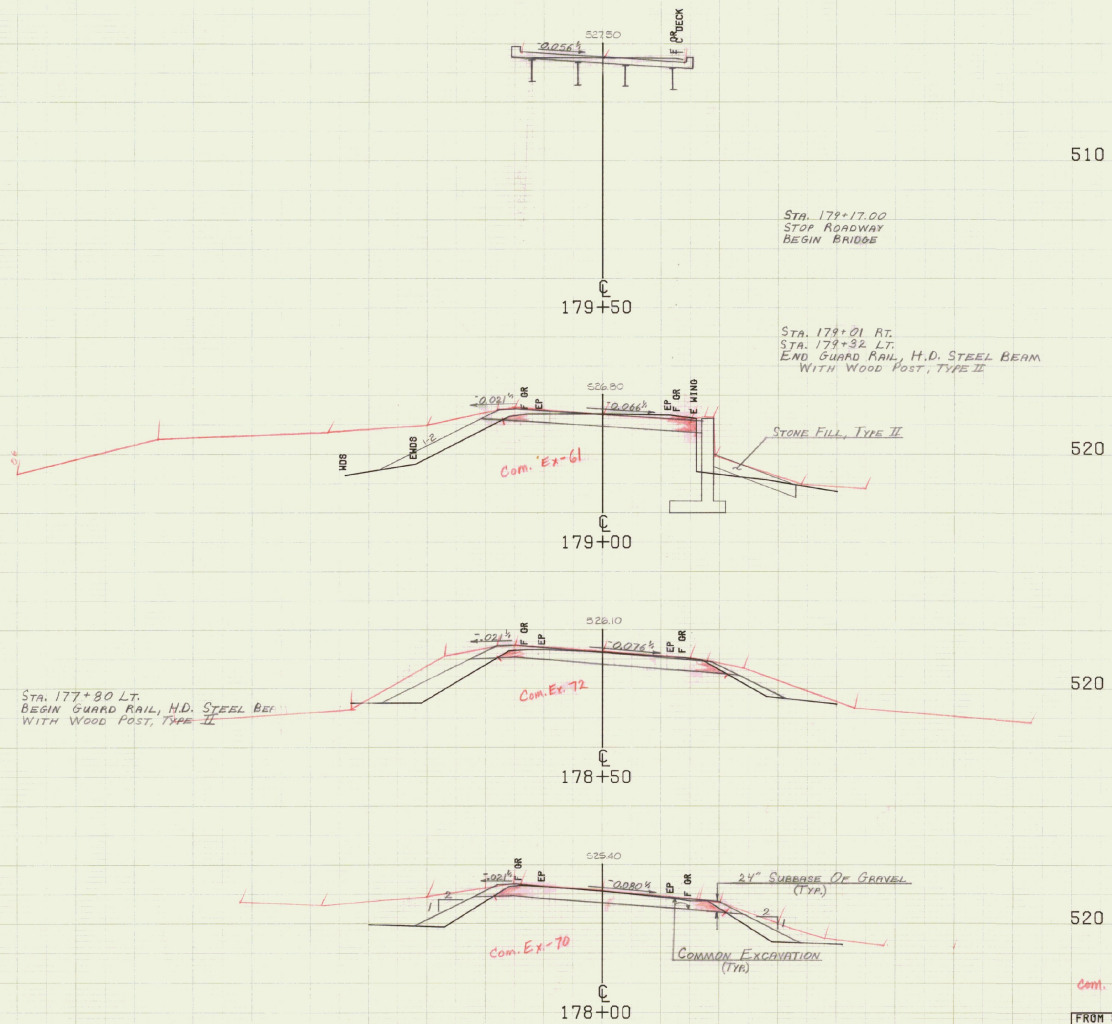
527.50
.056'/'
F ℄ DECK

510

STA. 179+17.00
STOP ROADWAY
BEGIN BRIDGE

℄
179+50

STA. 179+01 RT.
STA. 179+32 LT.
END GUARD RAIL, H.D. STEEL BEAM
WITH WOOD POST, TYPE II

526.80
.021'/'
F GR
EP
.066'/'
EP
F GR
F WING
WDS
EWDS
1:2
STONE FILL, TYPE II
Com. Ex-61

520

℄
179+00

526.10
.021'/'
F GR
EP
.076'/'
EP
F GR

STA. 177+80 LT.
BEGIN GUARD RAIL, H.D. STEEL BE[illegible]
WITH WOOD POST, TYPE II

Com. Ex. 72

520

℄
178+50

525.40
.021'/'
F GR
EP
.080'/'
EP
F GR
24" SUBBASE OF GRAVEL
(TYP.)
2
1
2
1
Com. Ex.-70
COMMON EXCAVATION
(TYP.)

520

℄
178+00

Cont.
FROM